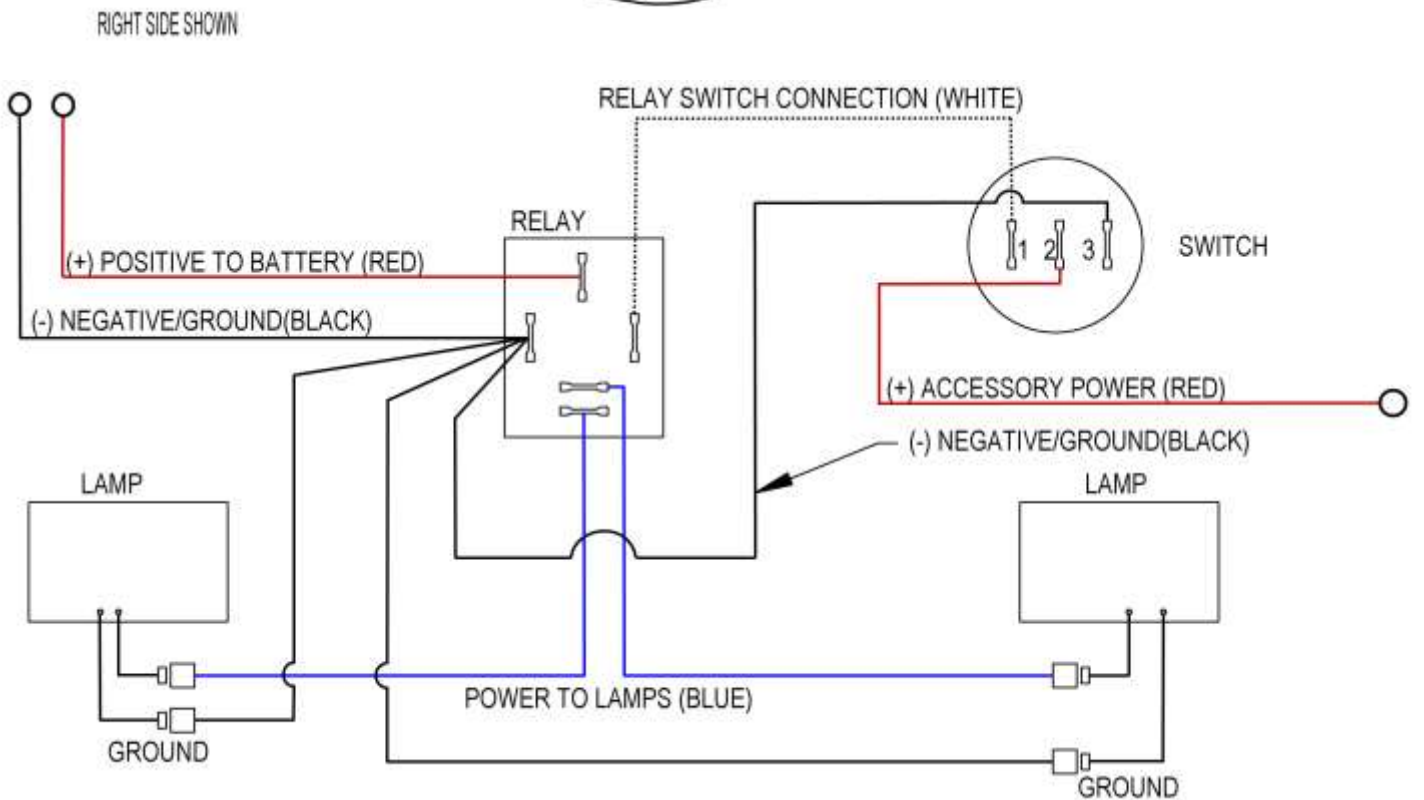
RIGHT SIDE SHOWN

RELAY SWITCH CONNECTION (WHITE)

RELAY

(+) POSITIVE TO BATTERY (RED)

(-) NEGATIVE/GROUND(BLACK)

1 2 3

SWITCH

(+) ACCESSORY POWER (RED)

(-) NEGATIVE/GROUND(BLACK)

LAMP

LAMP

POWER TO LAMPS (BLUE)

GROUND

GROUND